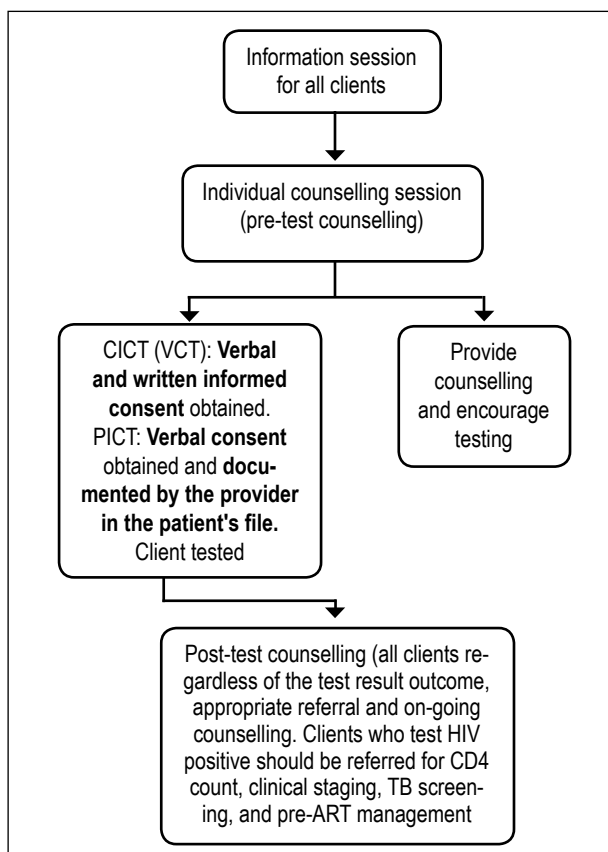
Information session for all clients

Individual counselling session (pre-test counselling)

CICT (VCT): **Verbal and written informed consent** obtained. PICT: **Verbal consent** obtained and **documented by the provider in the patient's file.** Client tested

Provide counselling and encourage testing

Post-test counselling (all clients regardless of the test result outcome, appropriate referral and on-going counselling. Clients who test HIV positive should be referred for CD4 count, clinical staging, TB screening, and pre-ART management